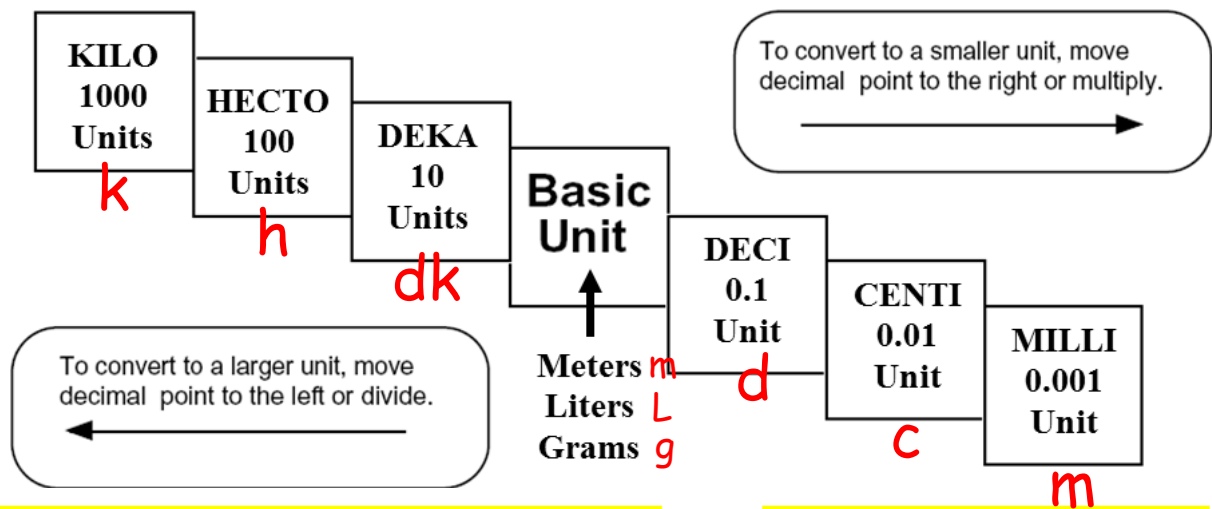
KILO
1000
Units
k

HECTO
100
Units
h

DEKA
10
Units
dk

Basic
Unit

Meters m
Liters L
Grams g

DECI
0.1
Unit
d

CENTI
0.01
Unit
c

MILLI
0.001
Unit
m

To convert to a smaller unit, move decimal point to the right or multiply.

To convert to a larger unit, move decimal point to the left or divide.